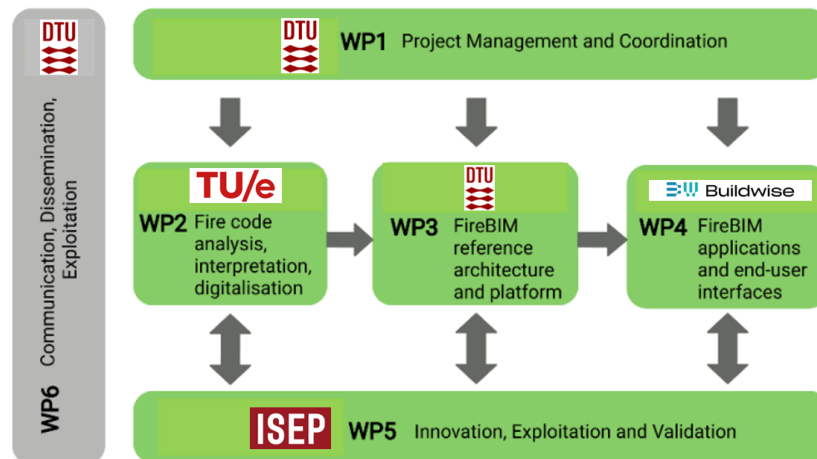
DTU

WP6 Communication, Dissemination, Exploitation

DTU WP1 Project Management and Coordination

TU/e
WP2 Fire code analysis, interpretation, digitalisation

DTU
WP3 FireBIM reference architecture and platform

Buildwise
WP4 FireBIM applications and end-user interfaces

ISEP WP5 Innovation, Exploitation and Validation